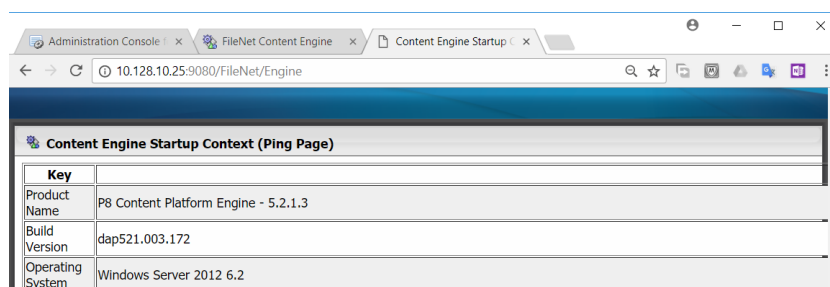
Administration Console f ×
FileNet Content Engine ×
Content Engine Startup C ×

10.128.10.25:9080/FileNet/Engine

Content Engine Startup Context (Ping Page)

| Key | |
|---|---|
| Product Name | P8 Content Platform Engine - 5.2.1.3 |
| Build Version | dap521.003.172 |
| Operating System | Windows Server 2012 6.2 |